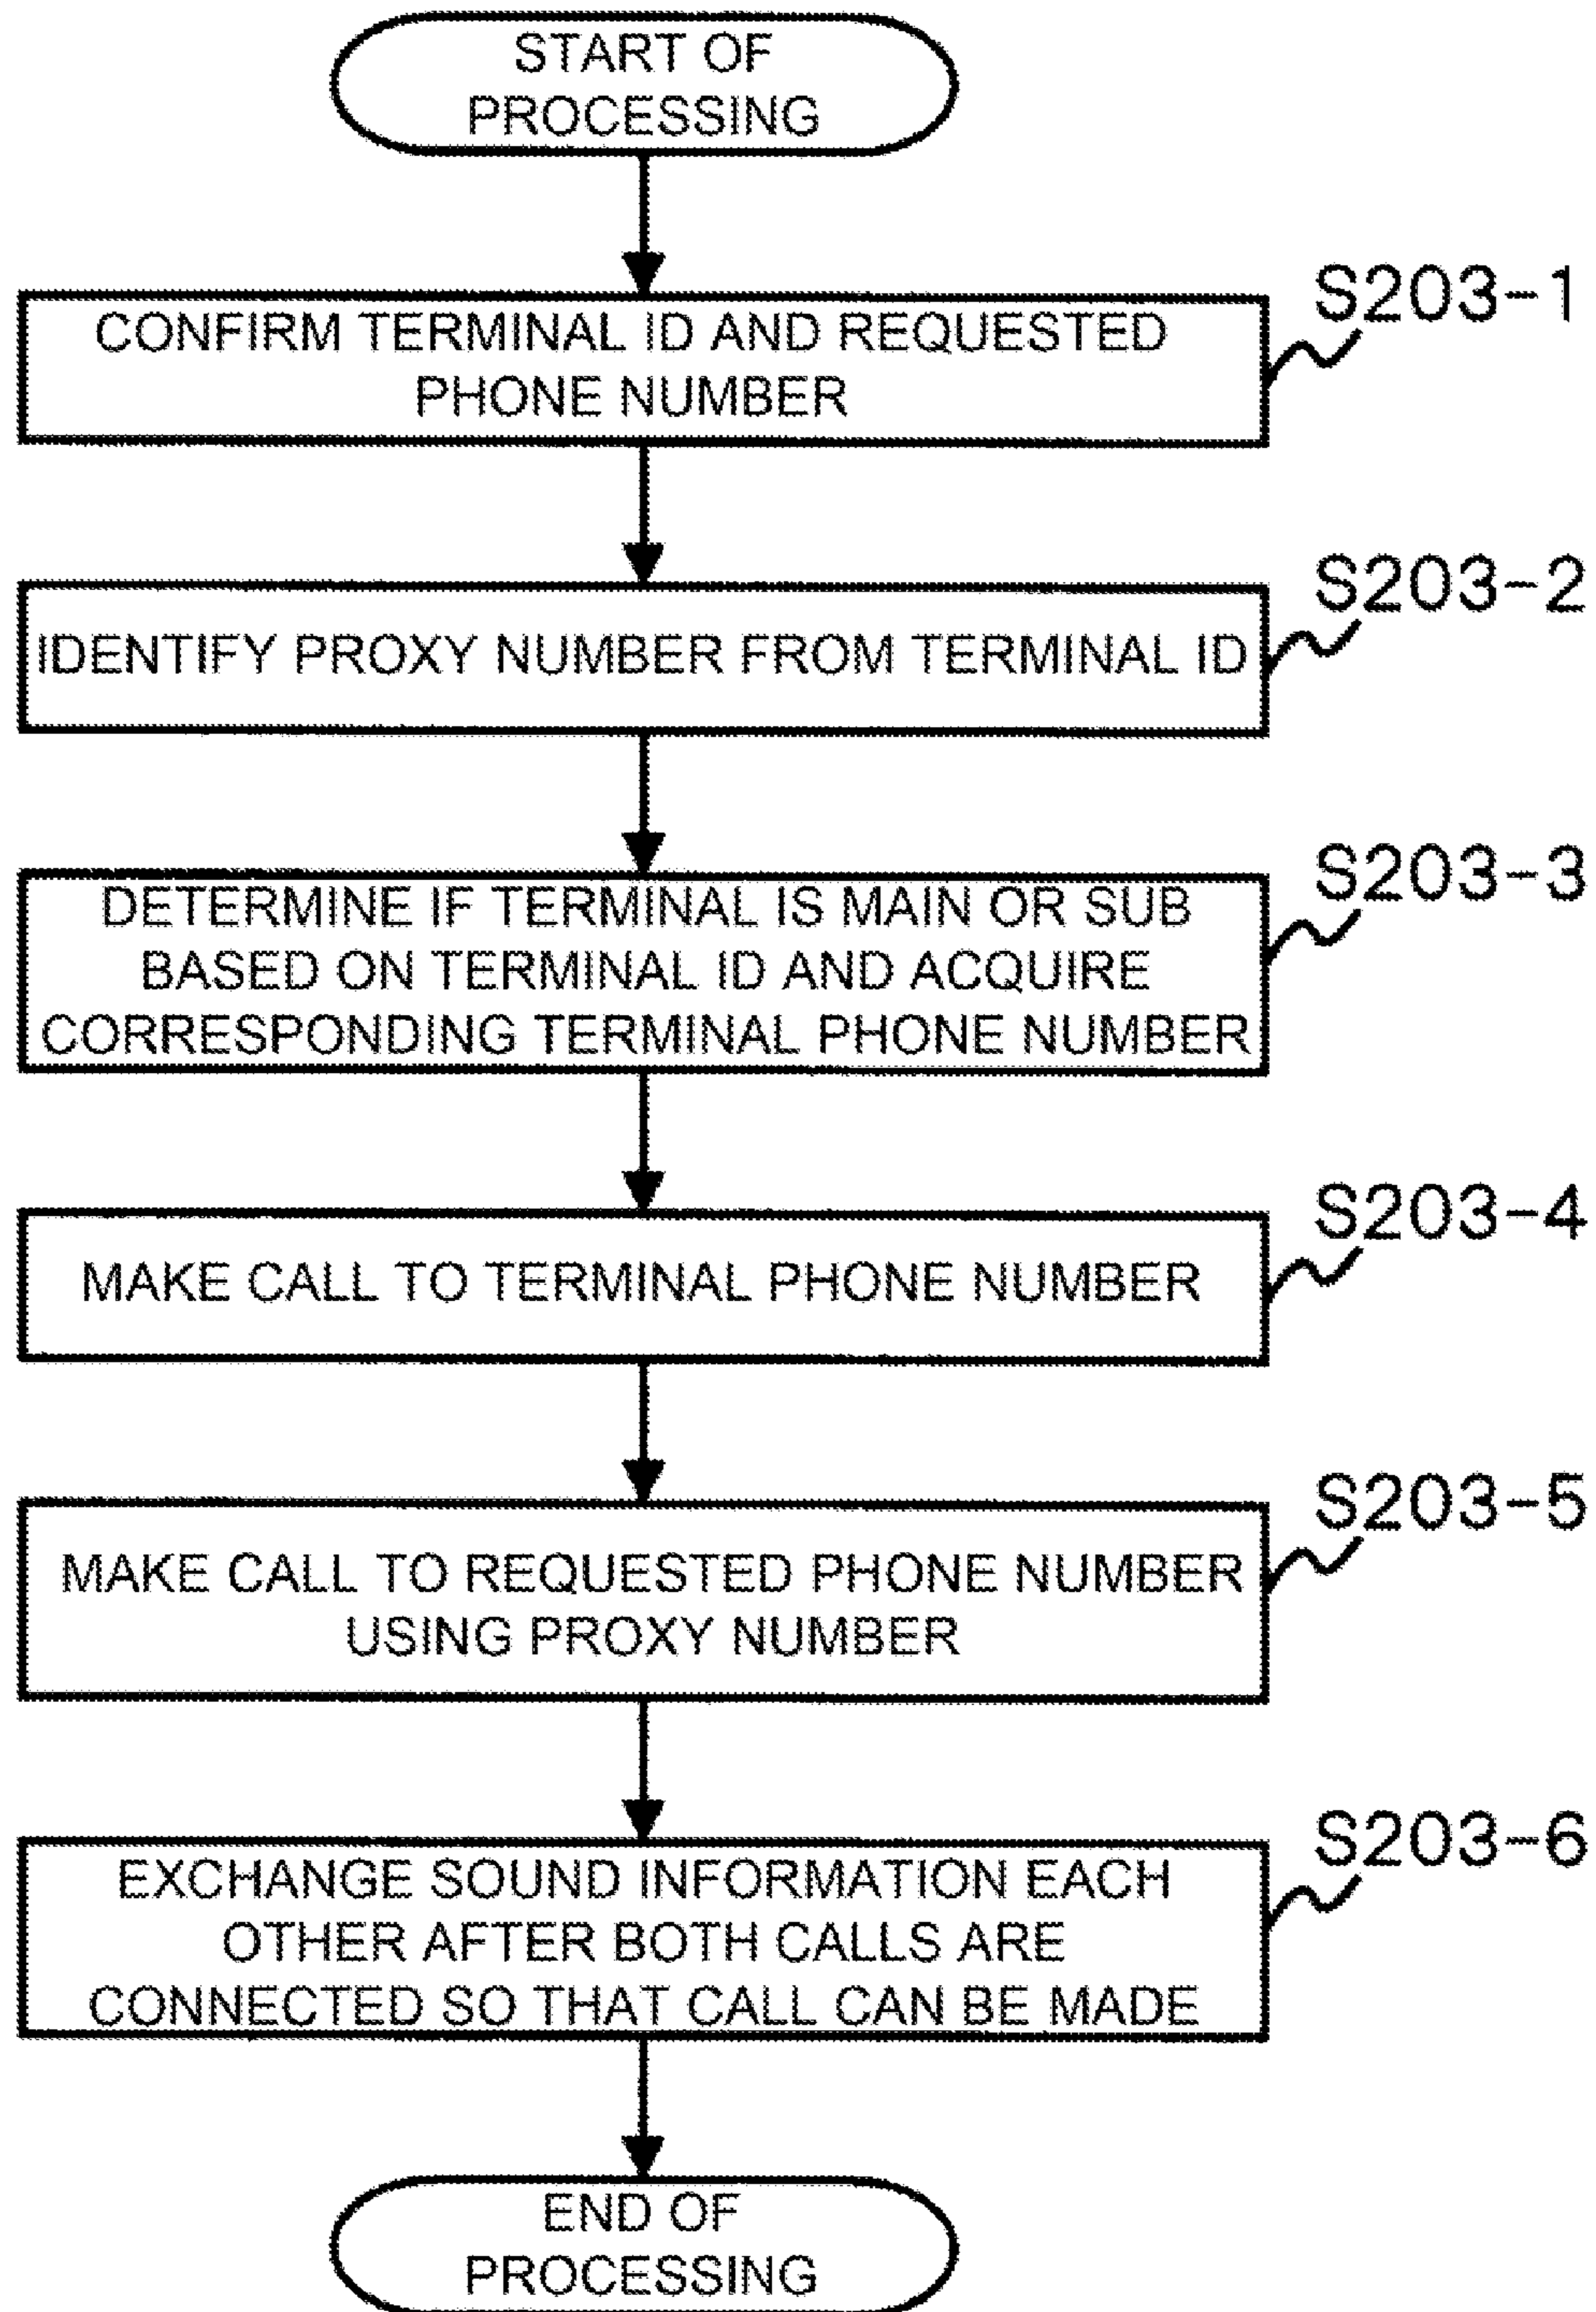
START OF PROCESSING

S203-1
CONFIRM TERMINAL ID AND REQUESTED PHONE NUMBER

S203-2
IDENTIFY PROXY NUMBER FROM TERMINAL ID

S203-3
DETERMINE IF TERMINAL IS MAIN OR SUB BASED ON TERMINAL ID AND ACQUIRE CORRESPONDING TERMINAL PHONE NUMBER

S203-4
MAKE CALL TO TERMINAL PHONE NUMBER

S203-5
MAKE CALL TO REQUESTED PHONE NUMBER USING PROXY NUMBER

S203-6
EXCHANGE SOUND INFORMATION EACH OTHER AFTER BOTH CALLS ARE CONNECTED SO THAT CALL CAN BE MADE

END OF PROCESSING